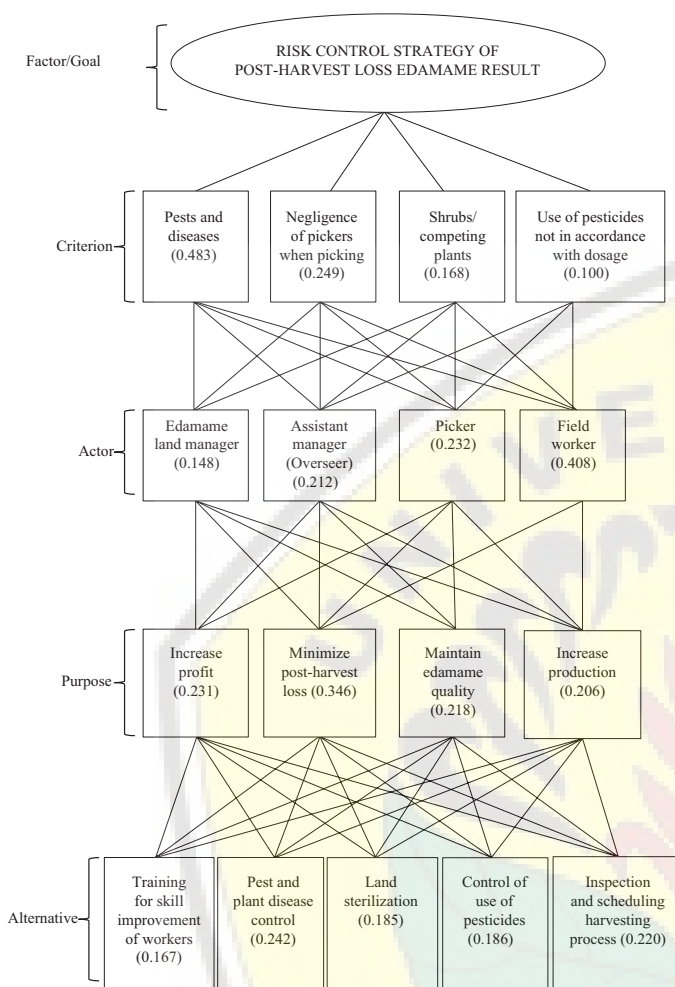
Factor/Goal

RISK CONTROL STRATEGY OF POST-HARVEST LOSS EDAMAME RESULT

Criterion

Pests and diseases (0.483)

Negligence of pickers when picking (0.249)

Shrubs/ competing plants (0.168)

Use of pesticides not in accordance with dosage (0.100)

Actor

Edamame land manager (0.148)

Assistant manager (Overseer) (0.212)

Picker (0.232)

Field worker (0.408)

Purpose

Increase profit (0.231)

Minimize post-harvest loss (0.346)

Maintain edamame quality (0.218)

Increase production (0.206)

Alternative

Training for skill improvement of workers (0.167)

Pest and plant disease control (0.242)

Land sterilization (0.185)

Control of use of pesticides (0.186)

Inspection and scheduling harvesting process (0.220)